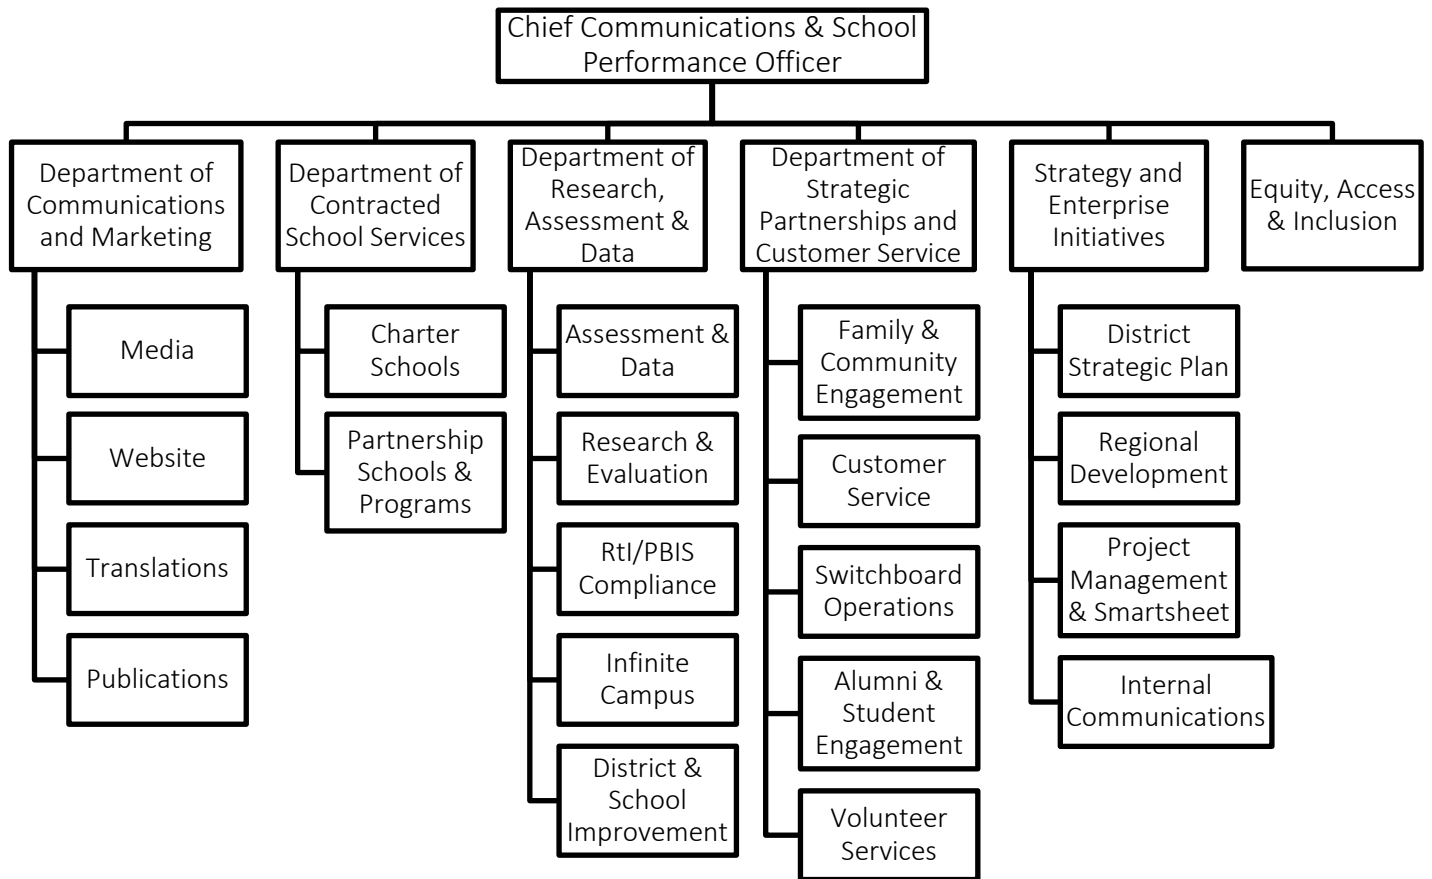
Chief Communications & School Performance Officer

Department of Communications and Marketing

Media

Website

Translations

Publications

Department of Contracted School Services

Charter Schools

Partnership Schools & Programs

Department of Research, Assessment & Data

Assessment & Data

Research & Evaluation

RtI/PBIS Compliance

Infinite Campus

District & School Improvement

Department of Strategic Partnerships and Customer Service

Family & Community Engagement

Customer Service

Switchboard Operations

Alumni & Student Engagement

Volunteer Services

Strategy and Enterprise Initiatives

District Strategic Plan

Regional Development

Project Management & Smartsheet

Internal Communications

Equity, Access & Inclusion